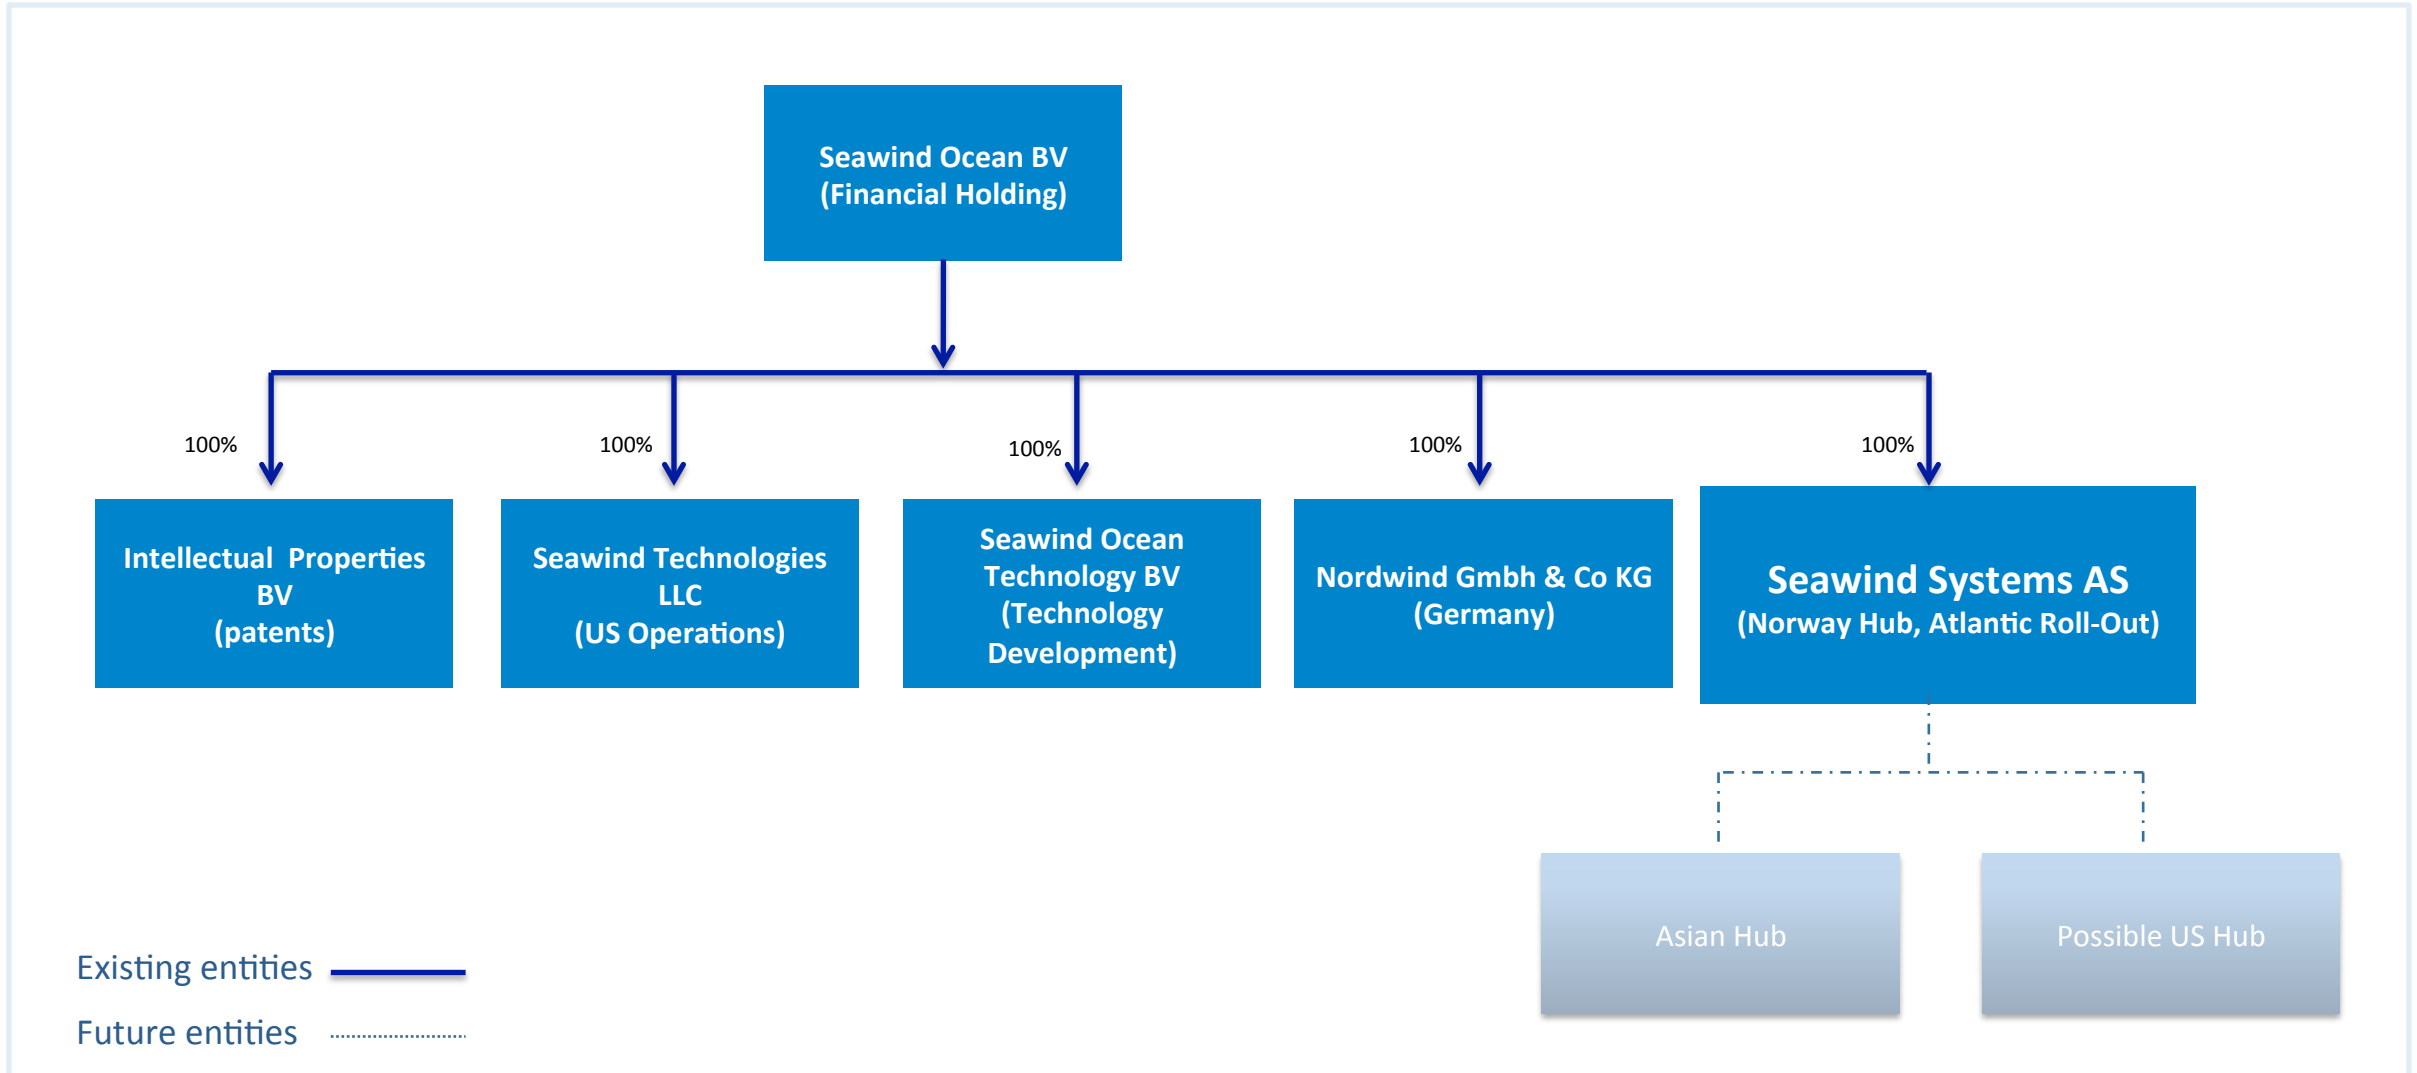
Seawind Ocean BV
(Financial Holding)

100%

Intellectual Properties BV
(patents)

100%

Seawind Technologies LLC
(US Operations)

100%

Seawind Ocean Technology BV
(Technology Development)

100%

Nordwind Gmbh & Co KG
(Germany)

100%

Seawind Systems AS
(Norway Hub, Atlantic Roll-Out)

Asian Hub

Possible US Hub

Existing entities

Future entities